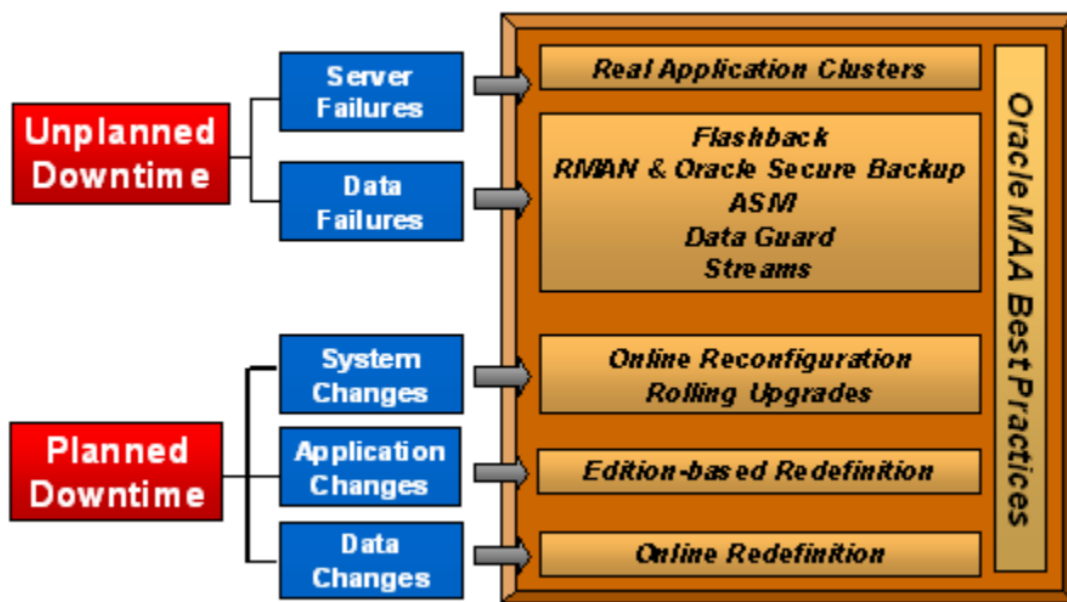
Unplanned Downtime

Server Failures

Data Failures

Planned Downtime

System Changes

Application Changes

Data Changes

Real Application Clusters

Flashback
RMAN & Oracle Secure Backup
ASM
Data Guard
Streams

Online Reconfiguration
Rolling Upgrades

Edition-based Redefinition

Online Redefinition

Oracle MAA Best Practices